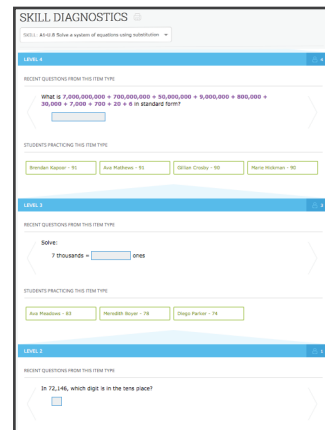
SKILL DIAGNOSTICS

SKILL: A1-G.8 Solve a system of equations using substitution

LEVEL 4

RECENT QUESTIONS FROM THIS ITEM TYPE

What is 7,000,000,000 + 700,000,000 + 50,000,000 + 9,000,000 + 800,000 + 30,000 + 7,000 + 700 + 20 + 6 in standard form?

STUDENTS PRACTICING THIS ITEM TYPE

Brendan Kapoor - 91
Ava Mathews - 91
Gillian Crosby - 90
Marie Hickman - 90

LEVEL 3

RECENT QUESTIONS FROM THIS ITEM TYPE

Solve:

7 thousands = ones

STUDENTS PRACTICING THIS ITEM TYPE

Ava Meadows - 83
Meredith Boyer - 78
Diego Parker - 74

LEVEL 2

RECENT QUESTIONS FROM THIS ITEM TYPE

In 72,146, which digit is in the tens place?